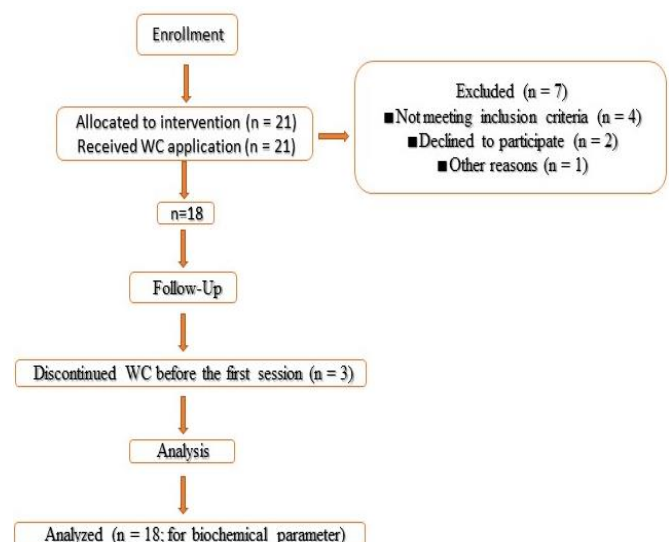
Enrollment

Allocated to intervention (n = 21)
Received WC application (n = 21)

Excluded (n = 7)
■ Not meeting inclusion criteria (n = 4)
■ Declined to participate (n = 2)
■ Other reasons (n = 1)

n=18

Follow-Up

Discontinued WC before the first session (n = 3)

Analysis

Analyzed (n = 18; for biochemical parameter)